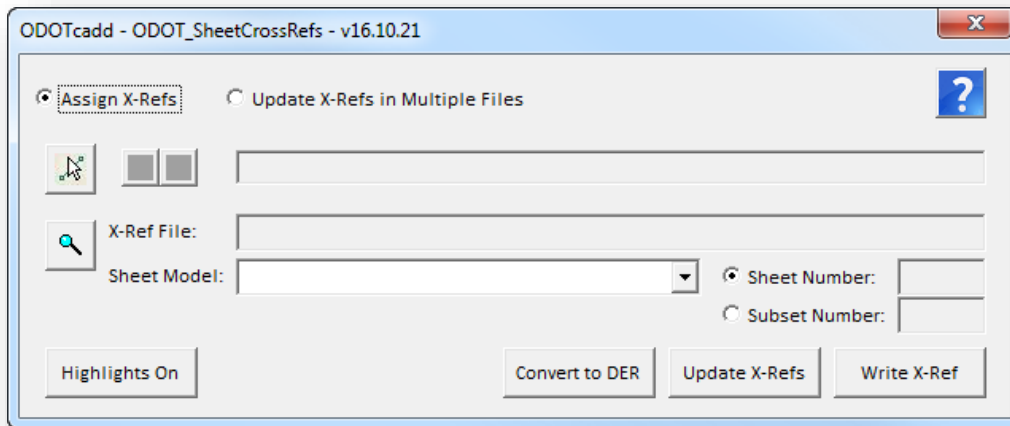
ODOTcadd - ODOT_SheetCrossRefs - v16.10.21

Assign X-Refs
Update X-Refs in Multiple Files

?

X-Ref File:
Sheet Model:
Sheet Number:
Subset Number:

Highlights On
Convert to DER
Update X-Refs
Write X-Ref